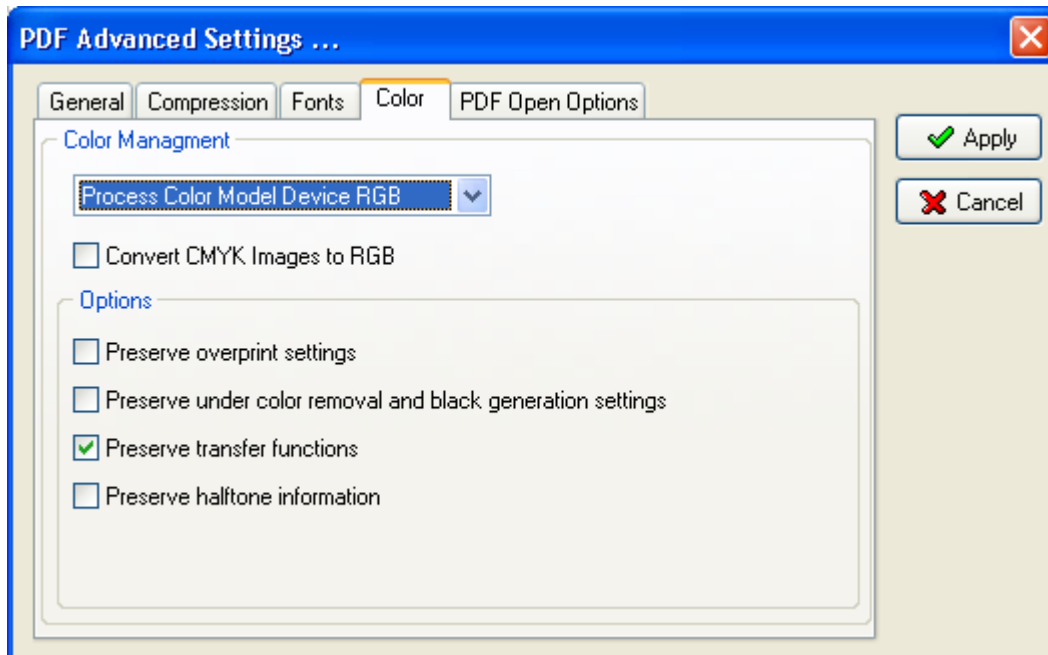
PDF Advanced Settings ...

General
Compression
Fonts
Color
PDF Open Options

Apply
Cancel

Color Managment

Process Color Model Device RGB

Convert CMYK Images to RGB

Options

Preserve overprint settings

Preserve under color removal and black generation settings

Preserve transfer functions

Preserve halftone information